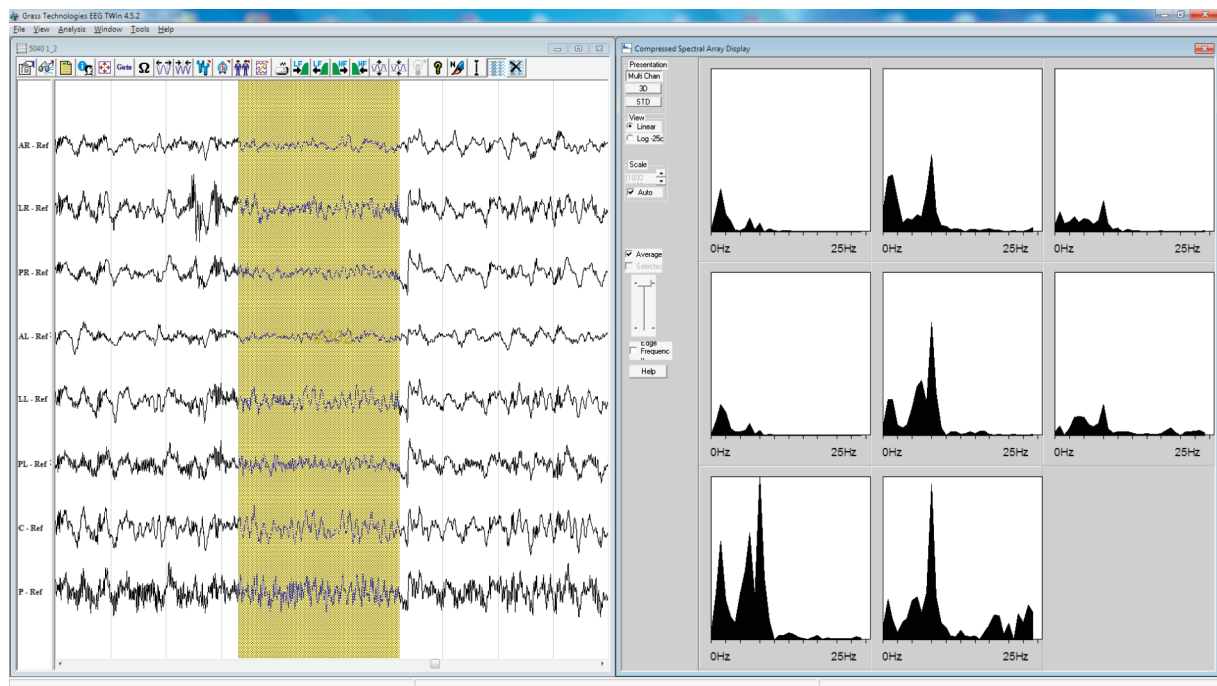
Grass Technologies EEG TWin 4.5.2
File View Analysis Window Tools Help

5040 1_2

Goto Ω

AR - Ref
LR - Ref
PR - Ref
AL - Ref
LL - Ref
PL - Ref
C - Ref
P - Ref

Compressed Spectral Array Display

Presentation
Multi Chan
3D
STD
View
Linear
Log -25c
Scale
1000
Auto
Average
Selected
Edge Frequenc
Help

0Hz 25Hz
0Hz 25Hz
0Hz 25Hz
0Hz 25Hz
0Hz 25Hz
0Hz 25Hz
0Hz 25Hz
0Hz 25Hz